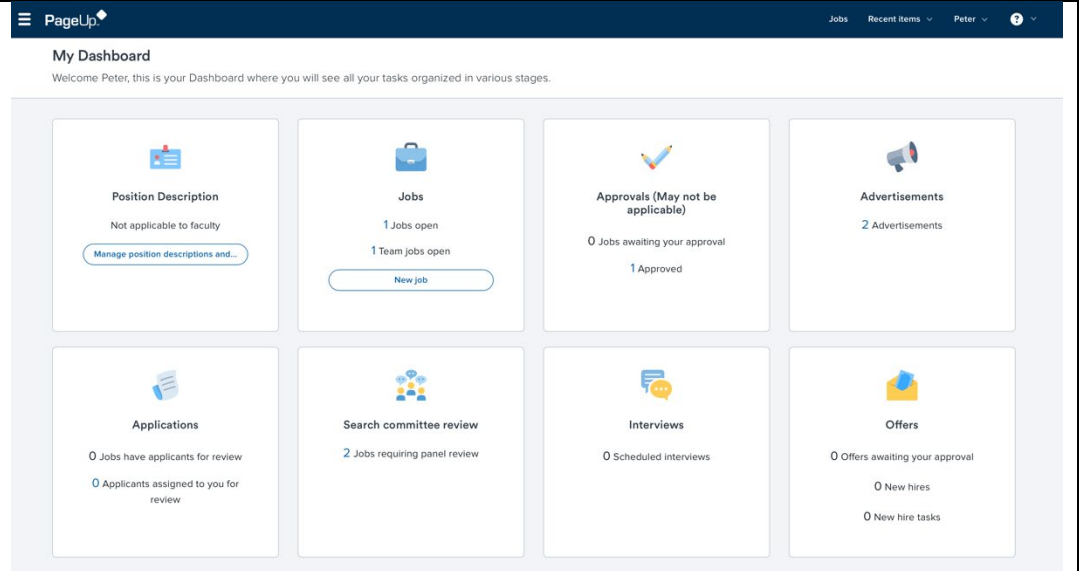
PageUp

Jobs Recent items Peter

My Dashboard

Welcome Peter, this is your Dashboard where you will see all your tasks organized in various stages.

Position Description

Not applicable to faculty

Manage position descriptions and...

Jobs

1 Jobs open

1 Team jobs open

New job

Approvals (May not be applicable)

0 Jobs awaiting your approval

1 Approved

Advertisements

2 Advertisements

Applications

0 Jobs have applicants for review

0 Applicants assigned to you for review

Search committee review

2 Jobs requiring panel review

Interviews

0 Scheduled interviews

Offers

0 Offers awaiting your approval

0 New hires

0 New hire tasks